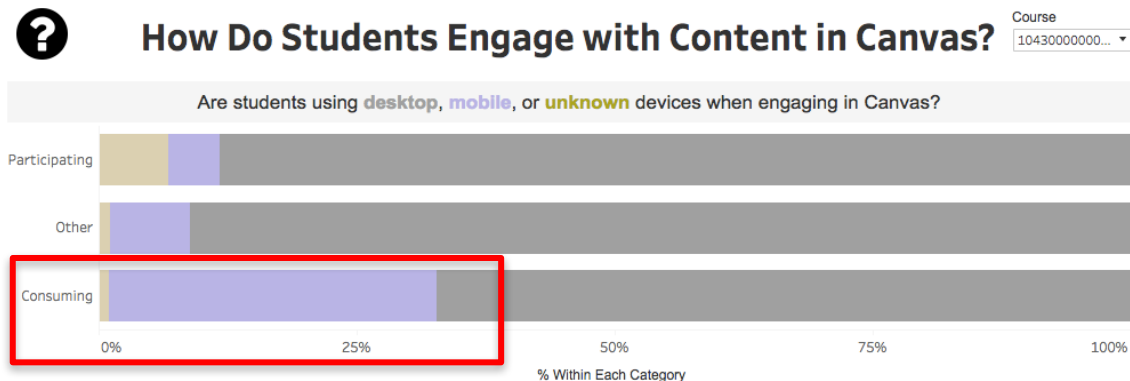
How Do Students Engage with Content in Canvas?

Course
10430000000...

Are students using desktop, mobile, or unknown devices when engaging in Canvas?

Participating

Other

Consuming

0%
25%
50%
75%
100%

% Within Each Category